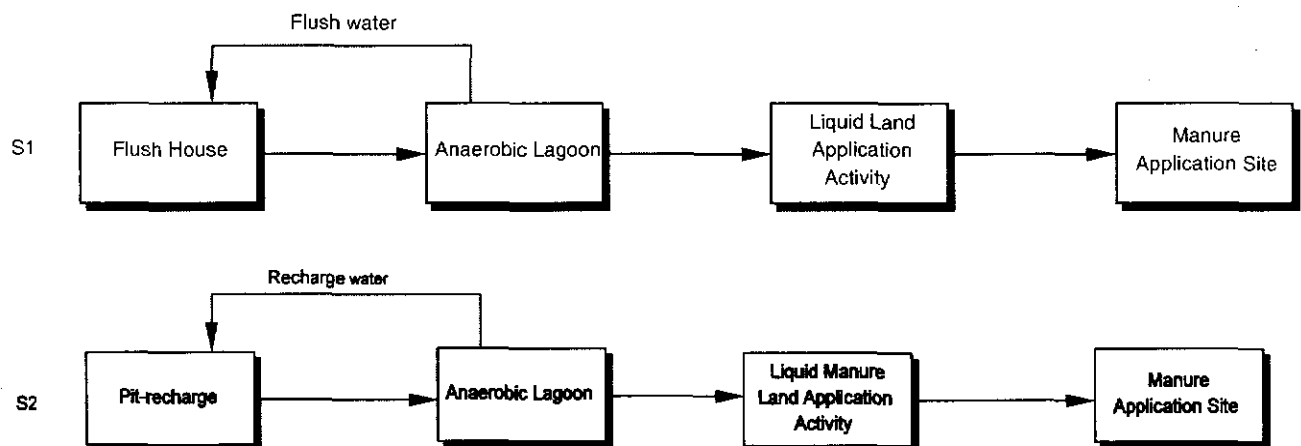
Flush water

S1

Flush House

Anaerobic Lagoon

Liquid Land Application Activity

Manure Application Site

Recharge water

S2

Pit-recharge

Anaerobic Lagoon

Liquid Manure Land Application Activity

Manure Application Site